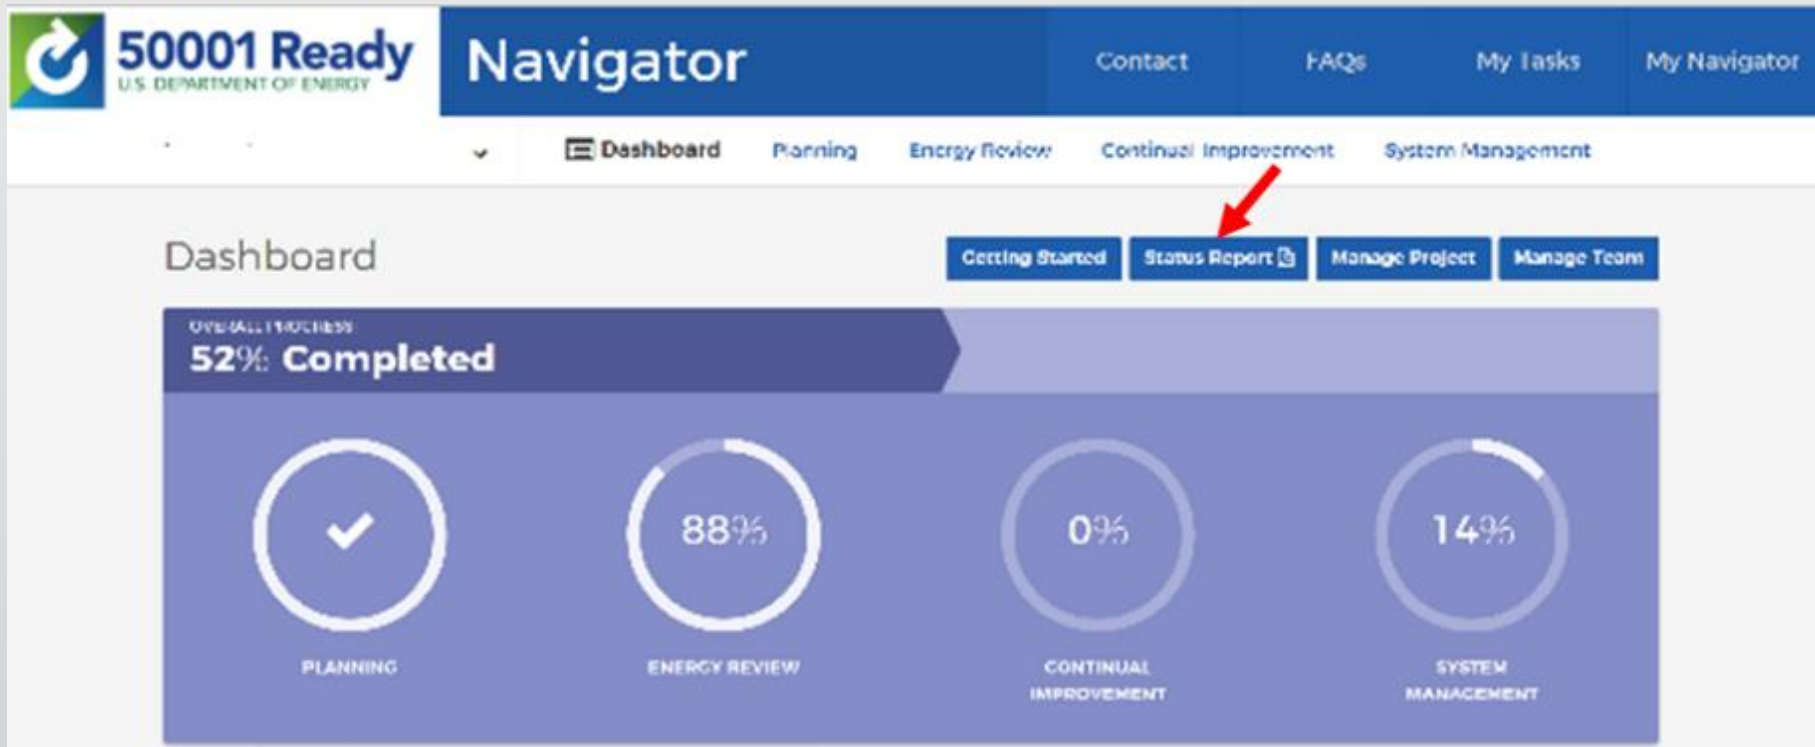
50001 Ready
U.S. DEPARTMENT OF ENERGY

Navigator

Contact FAQs My Tasks My Navigator

Dashboard Planning Energy Review Continual Improvement System Management

Dashboard

Getting Started Status Report Manage Project Manage Team

OVERALL PROGRESS
52% Completed

PLANNING

88%
ENERGY REVIEW

0%
CONTINUAL IMPROVEMENT

14%
SYSTEM MANAGEMENT